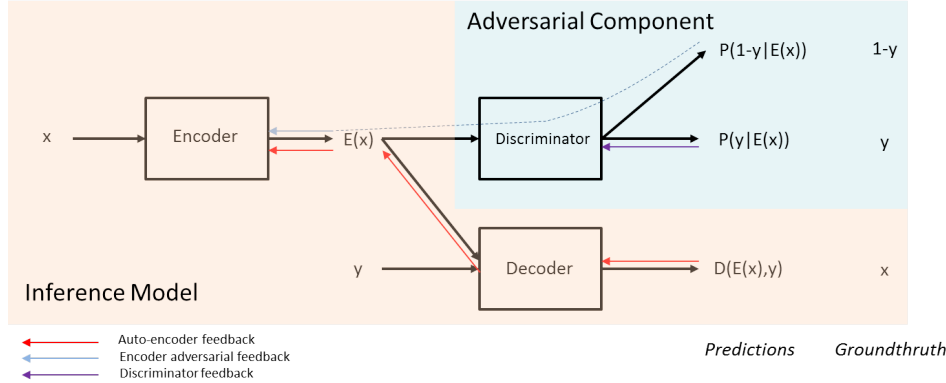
Adversarial Component

x

Encoder

E(x)

Discriminator

P(1-y|E(x))

1-y

P(y|E(x))

y

y

Decoder

D(E(x),y)

x

Inference Model

Auto-encoder feedback
Encoder adversarial feedback
Discriminator feedback

Predictions

Groundthruth